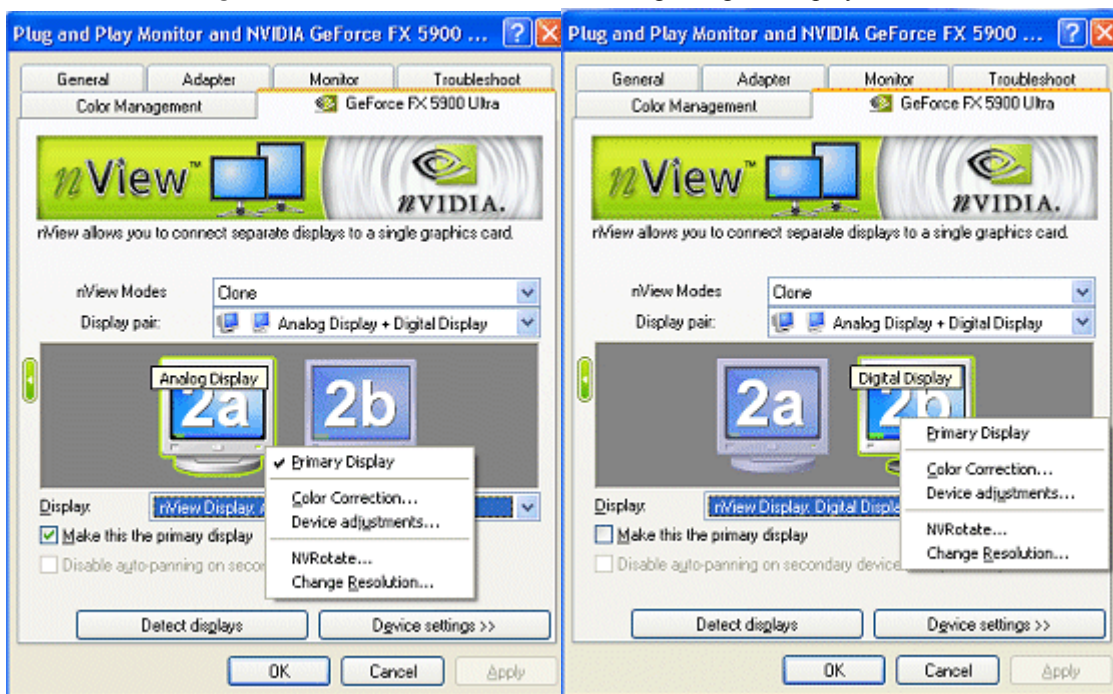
Plug and Play Monitor and NVIDIA GeForce FX 5900 ...

General
Adapter
Monitor
Troubleshoot
Color Management
GeForce FX 5900 Ultra

nView™
NVIDIA.

nView allows you to connect separate displays to a single graphics card.

nView Modes
Clone
Display pair:
Analog Display + Digital Display

Analog Display
2a
2b

Primary Display
Color Correction...
Device adjustments...
NVRotate...
Change Resolution...

Display:
nView Display, A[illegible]
Make this the primary display
Disable auto-panning on seco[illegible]

Detect displays
Device settings >>

OK
Cancel
Apply

Plug and Play Monitor and NVIDIA GeForce FX 5900 ...

General
Adapter
Monitor
Troubleshoot
Color Management
GeForce FX 5900 Ultra

nView™
NVIDIA.

nView allows you to connect separate displays to a single graphics card.

nView Modes
Clone
Display pair:
Analog Display + Digital Display

2a
Digital Display
2b

Primary Display
Color Correction...
Device adjustments...
NVRotate...
Change Resolution...

Display:
nView Display, Digital Displa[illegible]
Make this the primary display
Disable auto-panning on secondary device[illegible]

Detect displays
Device settings >>

OK
Cancel
Apply